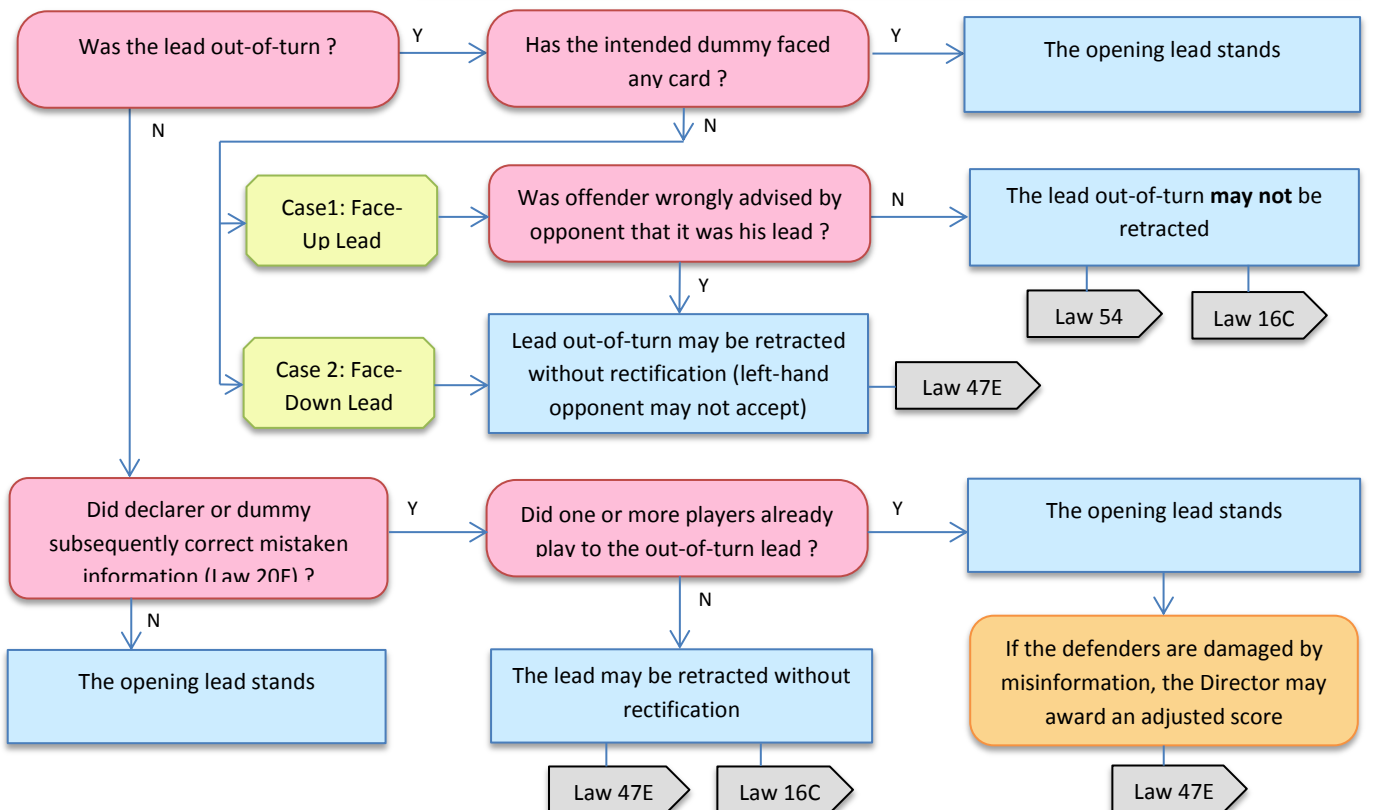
Was the lead out-of-turn ?

Y

Has the intended dummy faced any card ?

Y

The opening lead stands

N

N

Case1: Face-Up Lead

Was offender wrongly advised by opponent that it was his lead ?

N

The lead out-of-turn **may not** be retracted

Law 54

Law 16C

Y

Case 2: Face-Down Lead

Lead out-of-turn may be retracted without rectification (left-hand opponent may not accept)

Law 47E

Did declarer or dummy subsequently correct mistaken information (Law 20F) ?

Y

Did one or more players already play to the out-of-turn lead ?

Y

The opening lead stands

N

The opening lead stands

N

The lead may be retracted without rectification

If the defenders are damaged by misinformation, the Director may award an adjusted score

Law 47E

Law 16C

Law 47E